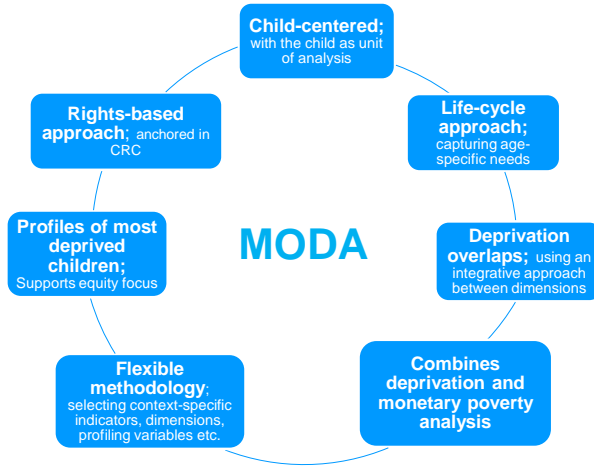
Child-centered; with the child as unit of analysis

Life-cycle approach; capturing age-specific needs

Deprivation overlaps; using an integrative approach between dimensions

Combines deprivation and monetary poverty analysis

Flexible methodology; selecting context-specific indicators, dimensions, profiling variables etc.

Profiles of most deprived children; Supports equity focus

Rights-based approach; anchored in CRC

MODA